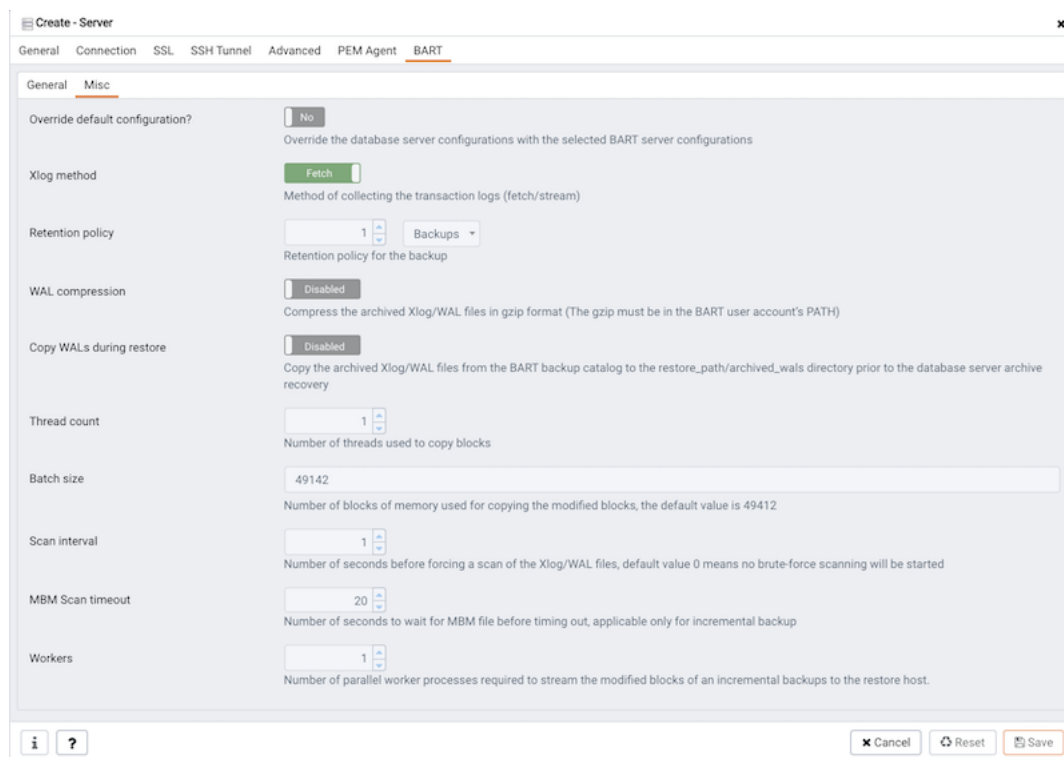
Create - Server

General Connection SSL SSH Tunnel Advanced PEM Agent BART

General Misc

Override default configuration?
No
Override the database server configurations with the selected BART server configurations

Xlog method
Fetch
Method of collecting the transaction logs (fetch/stream)

Retention policy
1
Backups
Retention policy for the backup

WAL compression
Disabled
Compress the archived Xlog/WAL files in gzip format (The gzip must be in the BART user account's PATH)

Copy WALs during restore
Disabled
Copy the archived Xlog/WAL files from the BART backup catalog to the restore_path/archived_wals directory prior to the database server archive recovery

Thread count
1
Number of threads used to copy blocks

Batch size
49142
Number of blocks of memory used for copying the modified blocks, the default value is 49412

Scan interval
1
Number of seconds before forcing a scan of the Xlog/WAL files, default value 0 means no brute-force scanning will be started

MBM Scan timeout
20
Number of seconds to wait for MBM file before timing out, applicable only for incremental backup

Workers
1
Number of parallel worker processes required to stream the modified blocks of an incremental backups to the restore host.

i ?
Cancel Reset Save